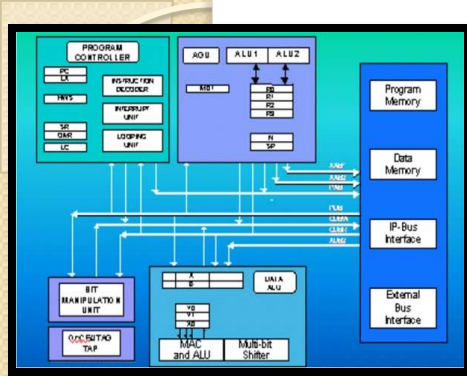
PROGRAM CONTROLLER

PC

LA

HWS

SR

OMR

LC

INSTRUCTION DECODER

INTERRUPT UNIT

LOOPING UNIT

AGU

ALU1

ALU2

MO1

R0

R1

R2

R3

N

SP

Program Memory

Data Memory

IP-Bus Interface

External Bus Interface

XAB1

XAB2

PAB

PDB

CDBW

CDBR

XDB2

BIT MANIPULATION UNIT

OnCE/JTAG TAP

A

B

DATA ALU

Y0

Y1

X0

MAC and ALU

Multi-bit Shifter